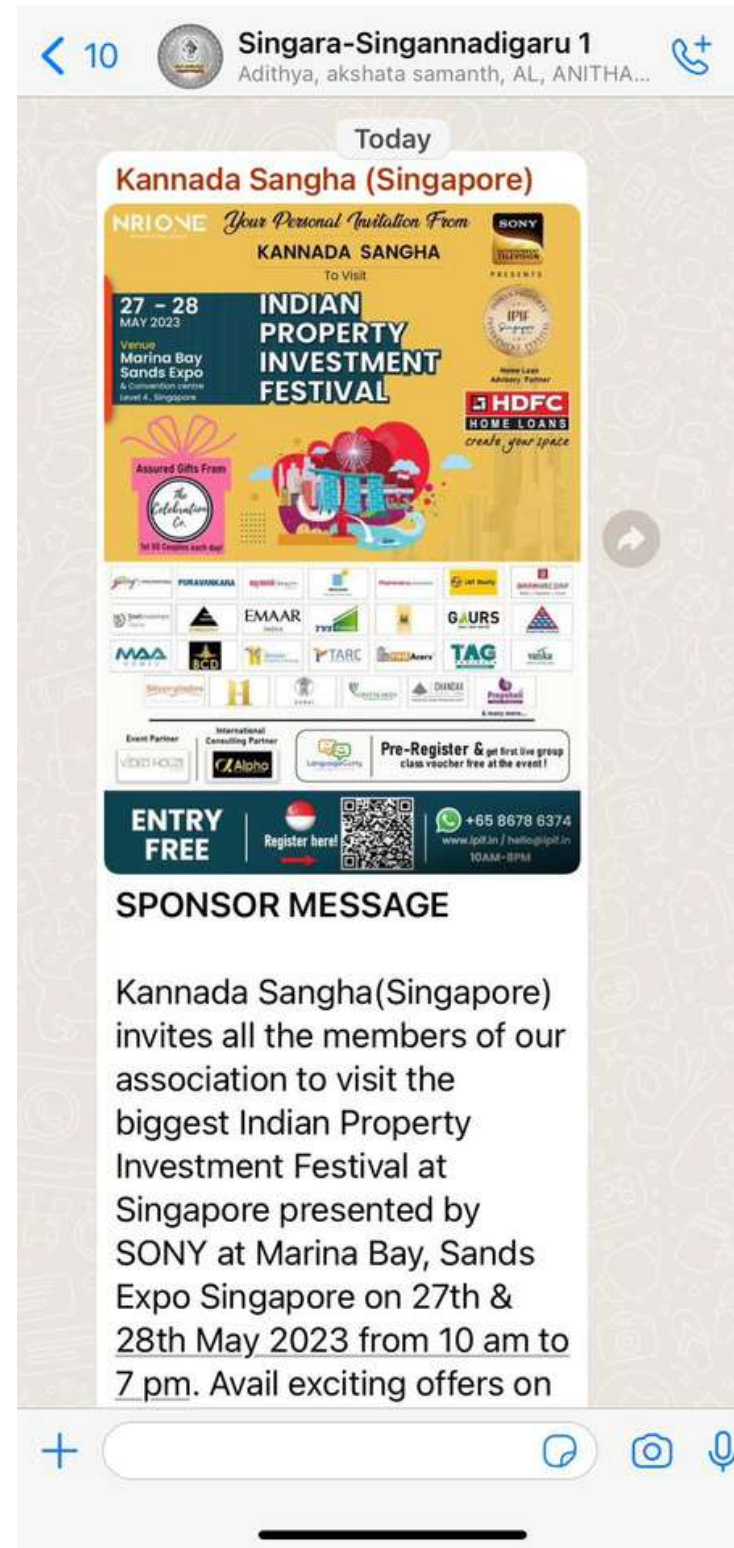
< 10

Singara-Singannadigaru 1
Adithya, akshata samanth, AL, ANITHA...

Today

Kannada Sangha (Singapore)

NRI ONE

Your Personal Invitation From
KANNADA SANGHA
To Visit

SONY
PRESENTS

27 – 28
MAY 2023
Venue
Marina Bay Sands Expo
& Convention centre
Level 4, Singapore

INDIAN PROPERTY INVESTMENT FESTIVAL

IPIF

Home Loan Advisory Partner
HDFC
HOME LOANS
create your space

Assured Gifts From
The Celebration Co.
1st 50 Couples each day!

PURAVANKARA
L&T Realty
EMAAR
GAURS
MAA
SCD
TARC
TAG
Silverglades
& many more...

Event Partner
International Consulting Partner
Alpha
Pre-Register & get first live group class voucher free at the event!

ENTRY FREE
Register here!
+65 8678 6374
www.ipif.in / hello@ipif.in
10AM-8PM

SPONSOR MESSAGE

Kannada Sangha(Singapore) invites all the members of our association to visit the biggest Indian Property Investment Festival at Singapore presented by SONY at Marina Bay, Sands Expo Singapore on 27th & 28th May 2023 from 10 am to 7 pm. Avail exciting offers on